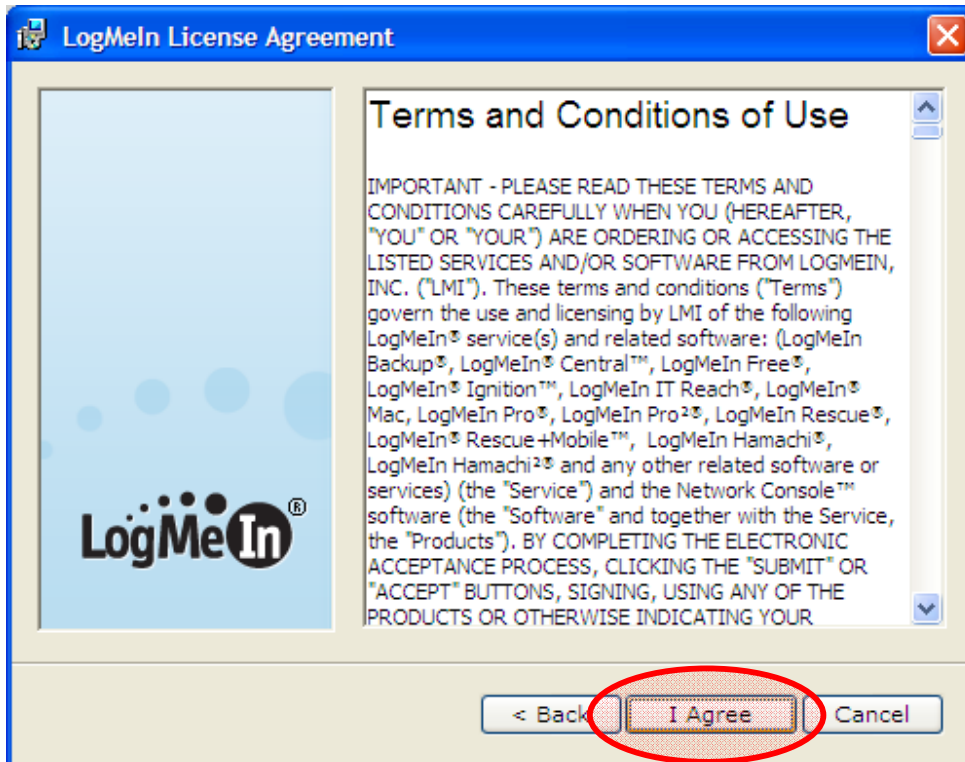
LogMeIn License Agreement

LogMeIn®

Terms and Conditions of Use

IMPORTANT - PLEASE READ THESE TERMS AND CONDITIONS CAREFULLY WHEN YOU (HEREAFTER, "YOU" OR "YOUR") ARE ORDERING OR ACCESSING THE LISTED SERVICES AND/OR SOFTWARE FROM LOGMEIN, INC. ("LMI"). These terms and conditions ("Terms") govern the use and licensing by LMI of the following LogMeIn® service(s) and related software: (LogMeIn Backup®, LogMeIn® Central™, LogMeIn Free®, LogMeIn® Ignition™, LogMeIn IT Reach®, LogMeIn® Mac, LogMeIn Pro®, LogMeIn Pro²®, LogMeIn Rescue®, LogMeIn® Rescue+Mobile™, LogMeIn Hamachi®, LogMeIn Hamachi²® and any other related software or services) (the "Service") and the Network Console™ software (the "Software" and together with the Service, the "Products"). BY COMPLETING THE ELECTRONIC ACCEPTANCE PROCESS, CLICKING THE "SUBMIT" OR "ACCEPT" BUTTONS, SIGNING, USING ANY OF THE PRODUCTS OR OTHERWISE INDICATING YOUR

< Back I Agree Cancel